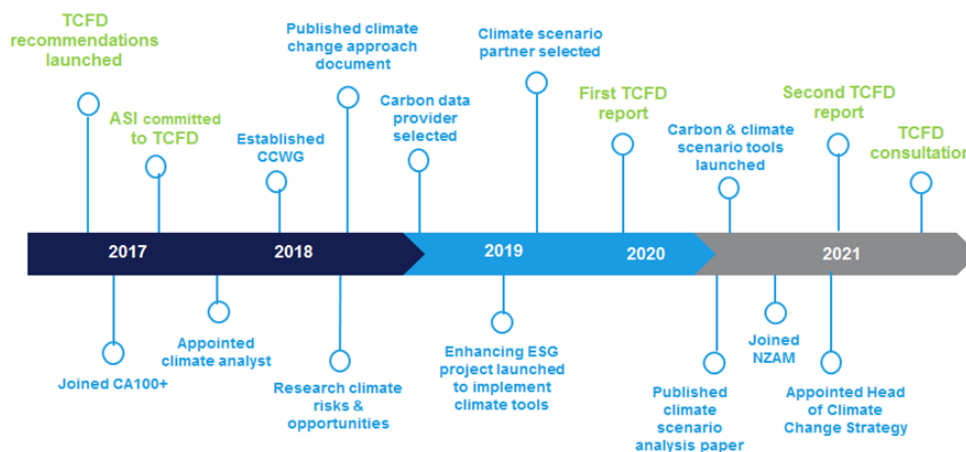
TCFD recommendations launched

ASI committed to TCFD

Established CCWG

Published climate change approach document

Carbon data provider selected

Climate scenario partner selected

First TCFD report

Carbon & climate scenario tools launched

Second TCFD report

TCFD consultation

2017

2018

2019

2020

2021

Joined CA100+

Appointed climate analyst

Research climate risks & opportunities

Enhancing ESG project launched to implement climate tools

Published climate scenario analysis paper

Joined NZAM

Appointed Head of Climate Change Strategy